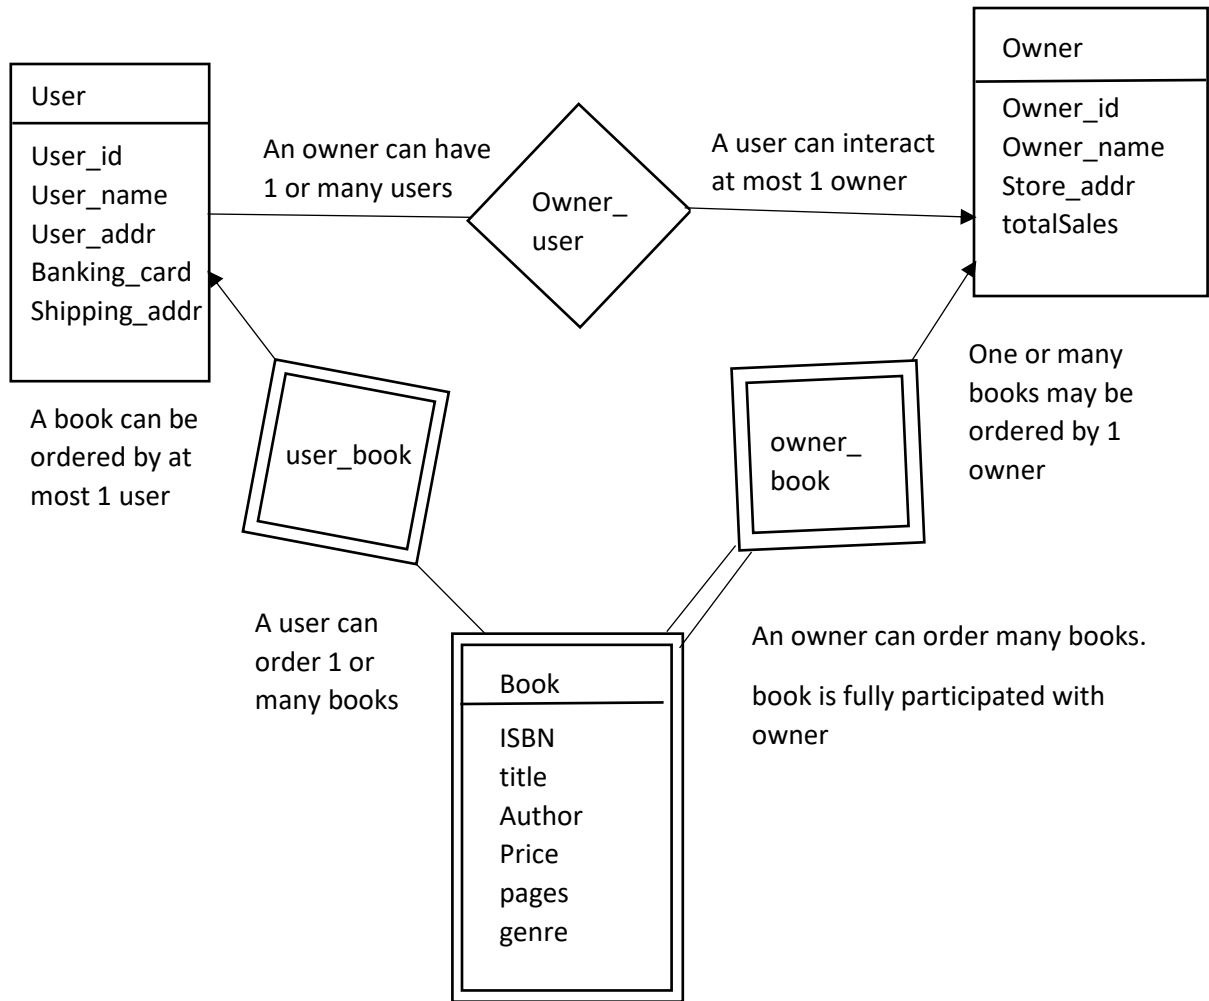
User

User_id
User_name
User_addr
Banking_card
Shipping_addr

An owner can have 1 or many users

Owner_ user

A user can interact at most 1 owner

Owner

Owner_id
Owner_name
Store_addr
totalSales

One or many books may be ordered by 1 owner

A book can be ordered by at most 1 user

user_book

owner_ book

A user can order 1 or many books

Book

ISBN
title
Author
Price
pages
genre

An owner can order many books.

book is fully participated with owner